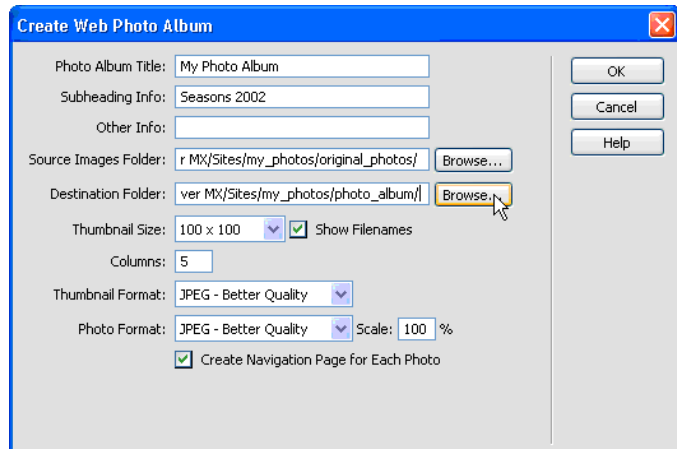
Create Web Photo Album

Photo Album Title: My Photo Album

Subheading Info: Seasons 2002

Other Info:

Source Images Folder: r MX/Sites/my_photos/original_photos/ Browse...

Destination Folder: ver MX/Sites/my_photos/photo_album/ Browse...

Thumbnail Size: 100 x 100 Show Filenames

Columns: 5

Thumbnail Format: JPEG - Better Quality

Photo Format: JPEG - Better Quality Scale: 100 %

Create Navigation Page for Each Photo

OK

Cancel

Help